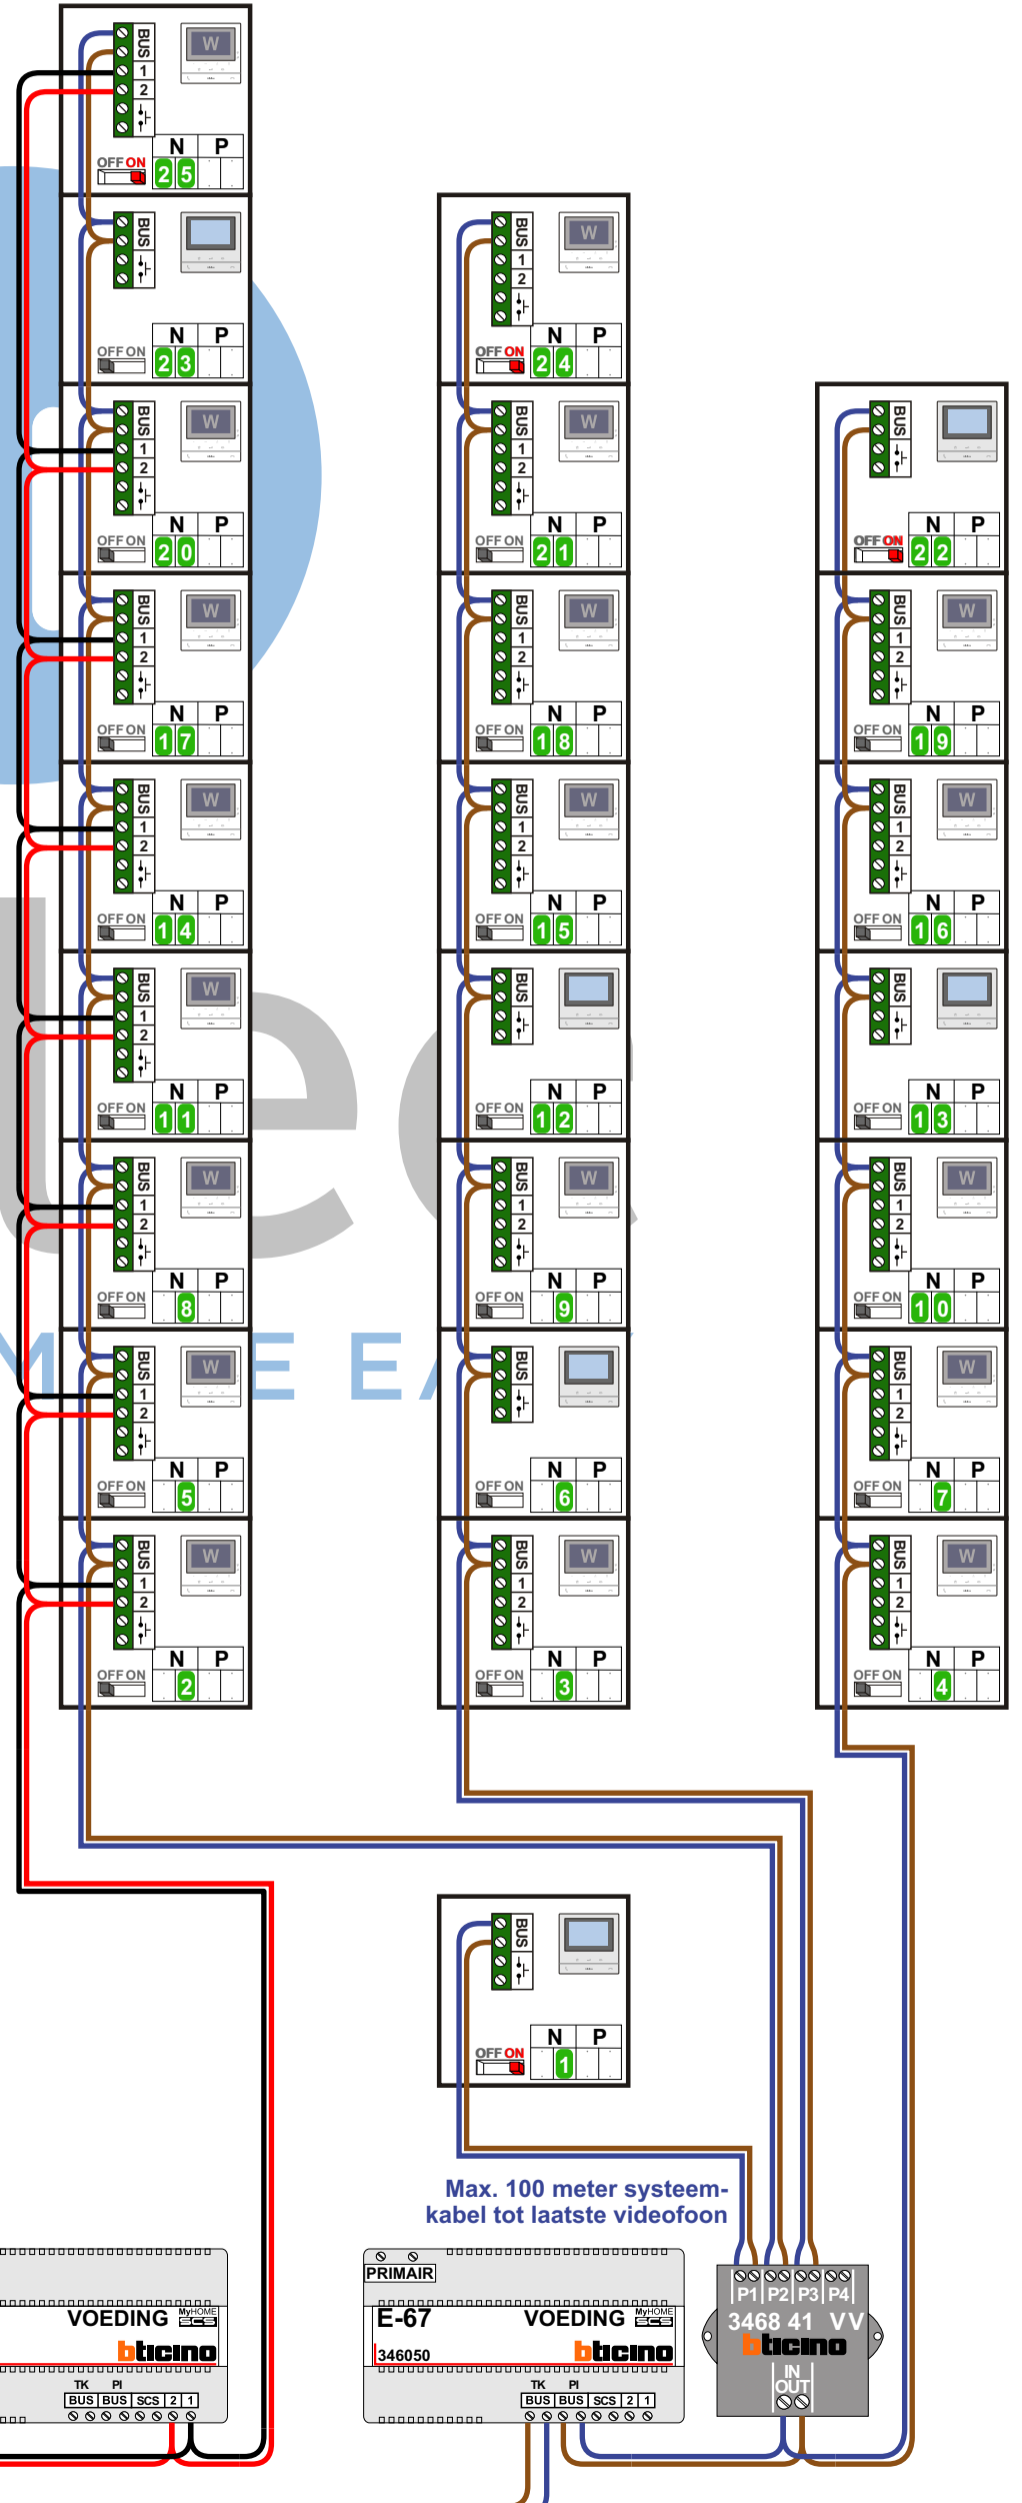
BUS 1 2
W
N P
OFF ON 25

BUS
N P
OFF ON 23

BUS 1 2
W
N P
OFF ON 20

BUS 1 2
W
N P
OFF ON 17

BUS 1 2
W
N P
OFF ON 14

BUS 1 2
W
N P
OFF ON 11

BUS 1 2
W
N P
OFF ON 8

BUS 1 2
W
N P
OFF ON 5

BUS 1 2
W
N P
OFF ON 2

BUS 1 2
W
N P
OFF ON 24

BUS 1 2
W
N P
OFF ON 21

BUS 1 2
W
N P
OFF ON 18

BUS 1 2
W
N P
OFF ON 15

BUS
N P
OFF ON 12

BUS 1 2
W
N P
OFF ON 9

BUS
N P
OFF ON 6

BUS 1 2
W
N P
OFF ON 3

BUS
N P
OFF ON 22

BUS 1 2
W
N P
OFF ON 19

BUS 1 2
W
N P
OFF ON 16

BUS
N P
OFF ON 13

BUS 1 2
W
N P
OFF ON 10

BUS 1 2
W
N P
OFF ON 7

BUS 1 2
W
N P
OFF ON 4

BUS
N P
OFF ON 1

Max. 100 meter systeemkabel tot laatste videofoon

VOEDING MyHOME SCS
bticino
TK PI
BUS BUS SCS 2 1

PRIMAIR
E-67 VOEDING MyHOME SCS
346050
bticino
TK PI
BUS BUS SCS 2 1

P1 P2 P3 P4
3468 41 VV
bticino
IN
OUT